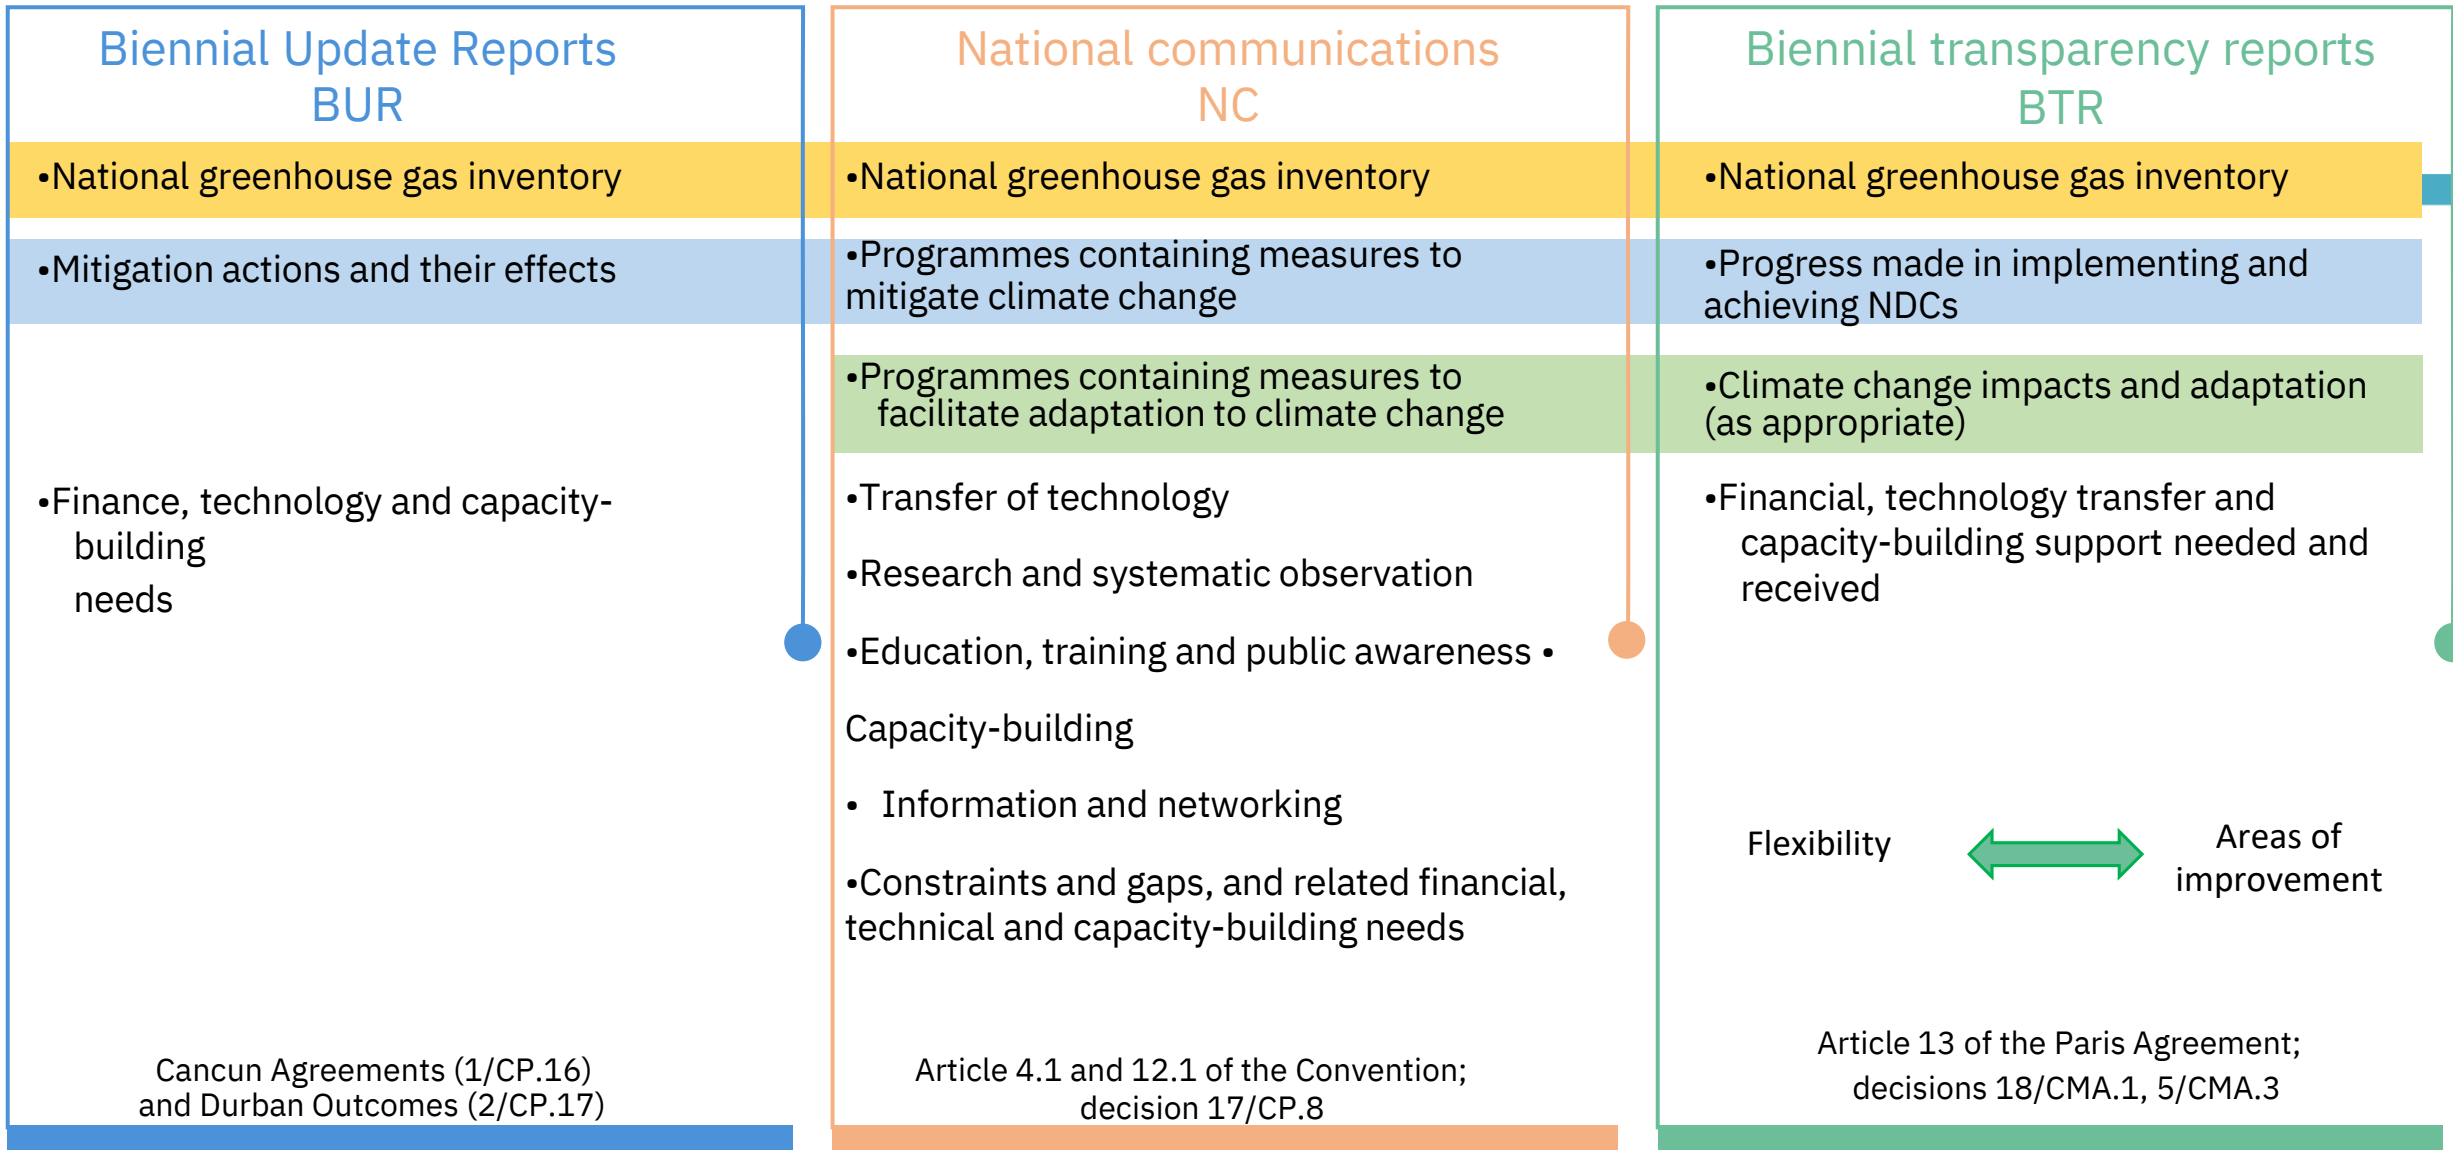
Biennial Update Reports
BUR

•National greenhouse gas inventory

•Mitigation actions and their effects

•Finance, technology and capacity-building needs

Cancun Agreements (1/CP.16) and Durban Outcomes (2/CP.17)

National communications
NC

•National greenhouse gas inventory

•Programmes containing measures to mitigate climate change

•Programmes containing measures to facilitate adaptation to climate change

•Transfer of technology

•Research and systematic observation

•Education, training and public awareness •

Capacity-building

• Information and networking

•Constraints and gaps, and related financial, technical and capacity-building needs

Article 4.1 and 12.1 of the Convention; decision 17/CP.8

Biennial transparency reports
BTR

•National greenhouse gas inventory

•Progress made in implementing and achieving NDCs

•Climate change impacts and adaptation (as appropriate)

•Financial, technology transfer and capacity-building support needed and received

Flexibility

Areas of improvement

Article 13 of the Paris Agreement; decisions 18/CMA.1, 5/CMA.3